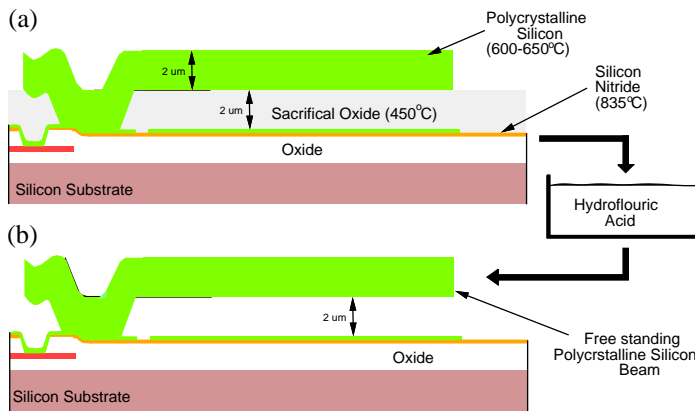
(a)

Polycrystalline Silicon (600-650$^{o}$C)

2 um

2 um

Sacrifical Oxide (450$^{o}$C)

Silicon Nitride (835$^{o}$C)

Oxide

Silicon Substrate

Hydroflouric Acid

(b)

2 um

Oxide

Silicon Substrate

Free standing Polycrstalline Silicon Beam